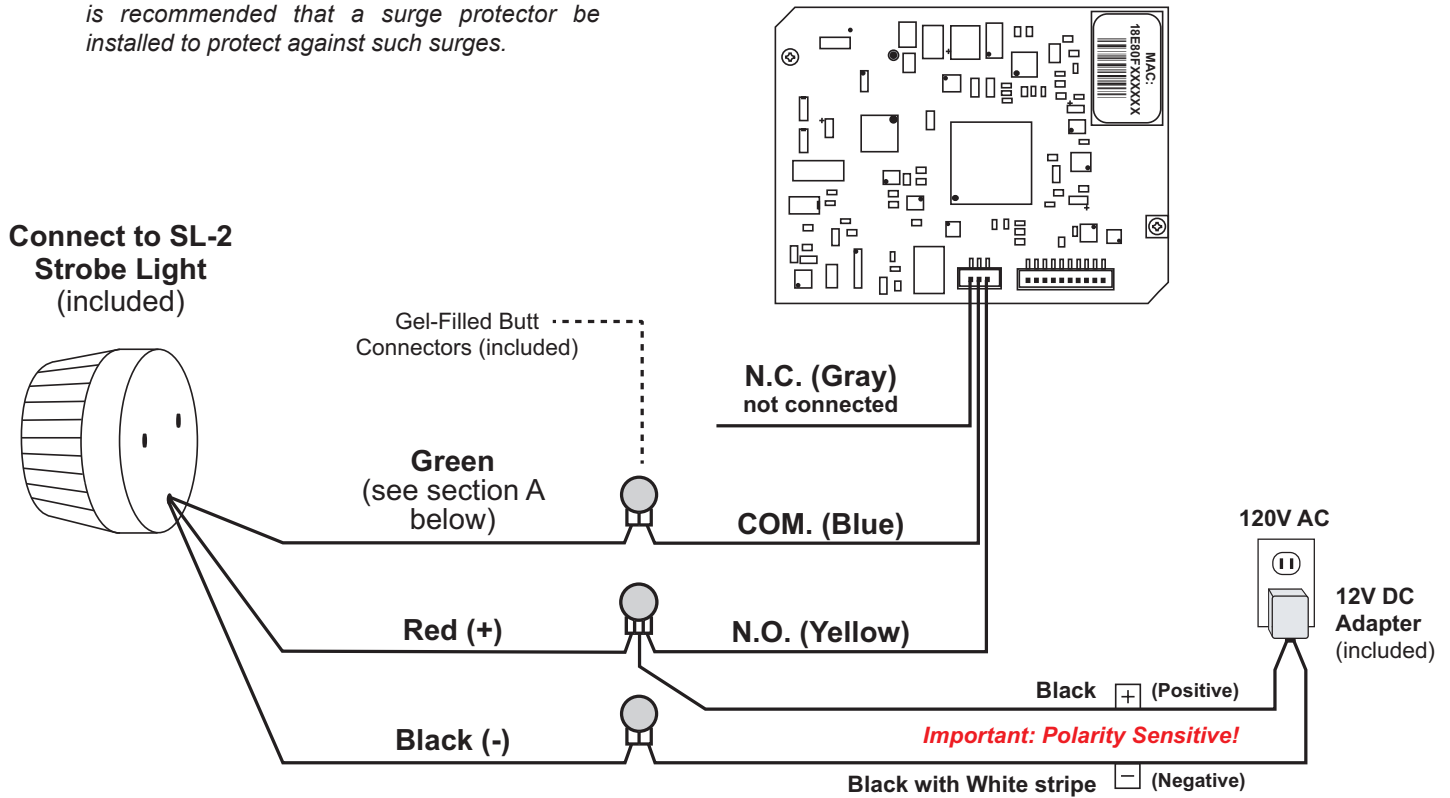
is recommended that a surge protector be installed to protect against such surges.

MAC:
18E80FXXXXXX

Connect to SL-2
Strobe Light
(included)

Gel-Filled Butt Connectors (included)

N.C. (Gray)
not connected

Green
(see section A below)

COM. (Blue)

120V AC

12V DC
Adapter
(included)

Red (+)

N.O. (Yellow)

Black + (Positive)

Important: Polarity Sensitive!

Black (-)

Black with White stripe − (Negative)